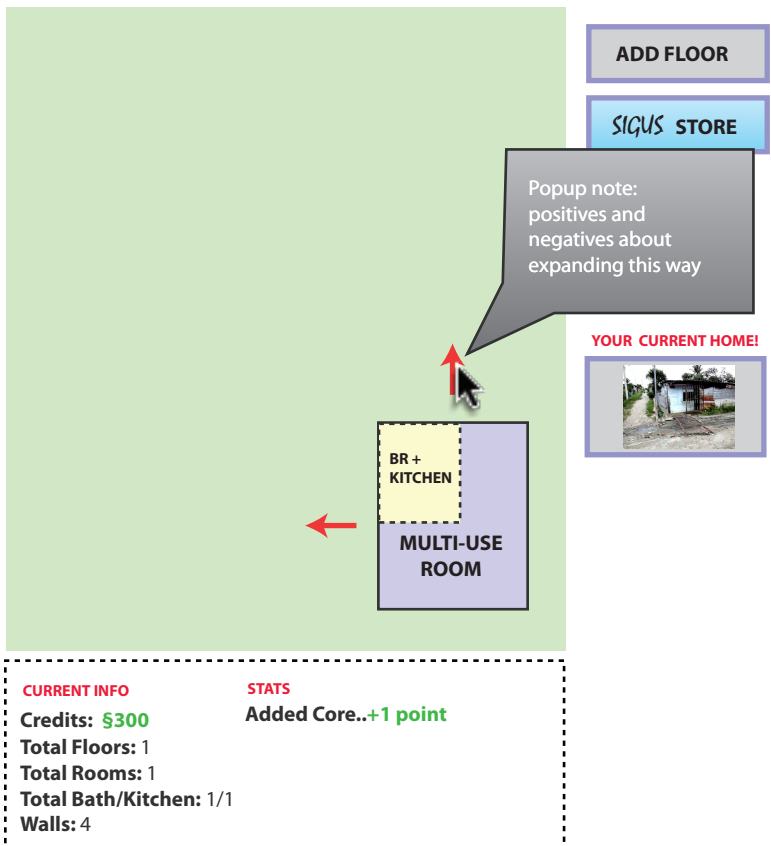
ADD FLOOR

SIGUS STORE

Popup note: positives and negatives about expanding this way

YOUR CURRENT HOME!

BR + KITCHEN

MULTI-USE ROOM

CURRENT INFO
Credits: §300
Total Floors: 1
Total Rooms: 1
Total Bath/Kitchen: 1/1
Walls: 4

STATS
Added Core..+1 point